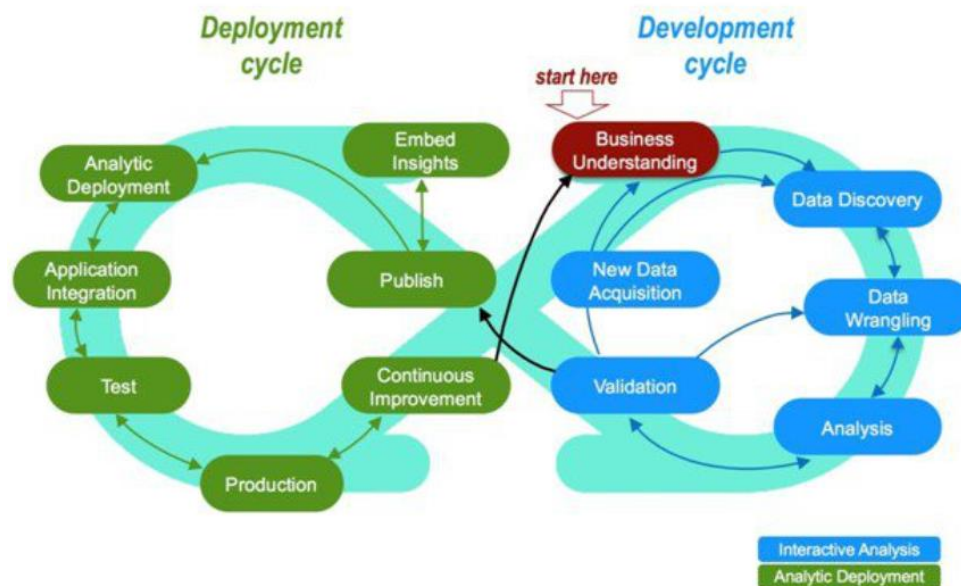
Deployment cycle

Development cycle

start here

Embed Insights

Analytic Deployment

Application Integration

Publish

Test

Continuous Improvement

Production

Business Understanding

Data Discovery

New Data Acquisition

Data Wrangling

Validation

Analysis

Interactive Analysis

Analytic Deployment